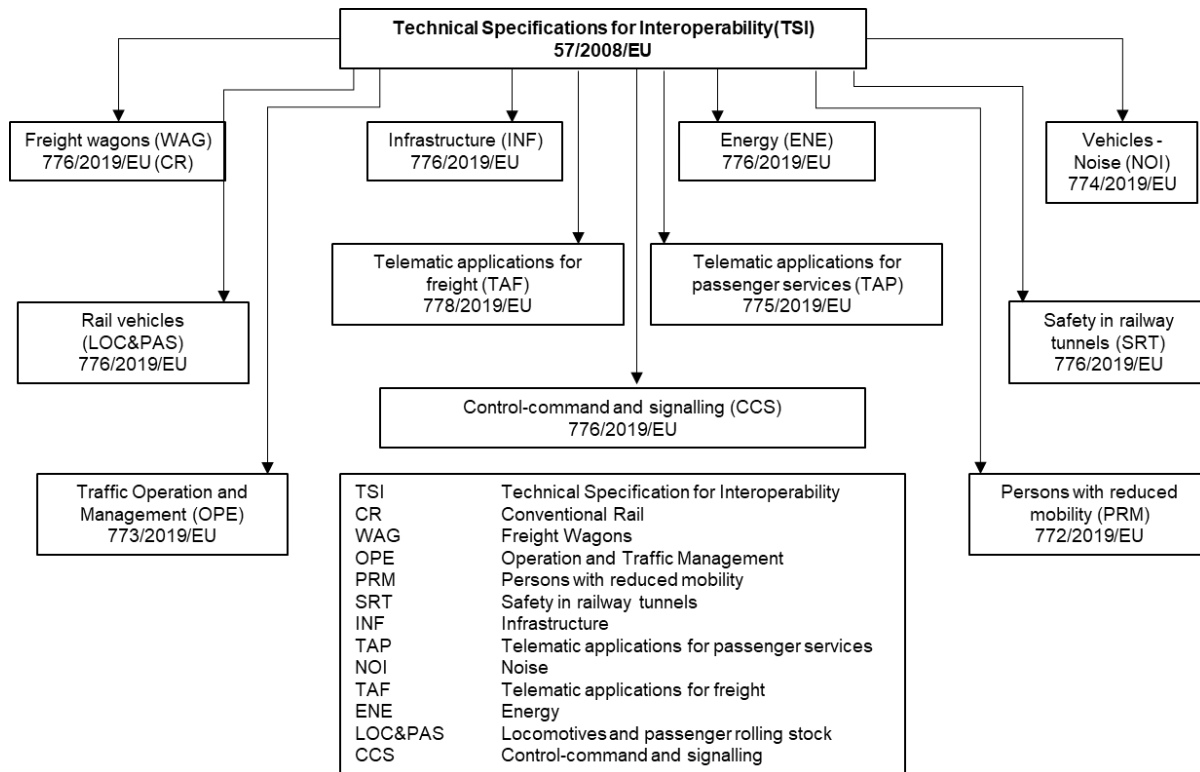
Technical Specifications for Interoperability(TSI)
57/2008/EU

Freight wagons (WAG)
776/2019/EU (CR)

Infrastructure (INF)
776/2019/EU

Energy (ENE)
776/2019/EU

Vehicles - Noise (NOI)
774/2019/EU

Telematic applications for freight (TAF)
778/2019/EU

Telematic applications for passenger services (TAP)
775/2019/EU

Rail vehicles (LOC&PAS)
776/2019/EU

Safety in railway tunnels (SRT)
776/2019/EU

Control-command and signalling (CCS)
776/2019/EU

Traffic Operation and Management (OPE)
773/2019/EU

Persons with reduced mobility (PRM)
772/2019/EU

| | |
|---|---|
| TSI | Technical Specification for Interoperability |
| CR | Conventional Rail |
| WAG | Freight Wagons |
| OPE | Operation and Traffic Management |
| PRM | Persons with reduced mobility |
| SRT | Safety in railway tunnels |
| INF | Infrastructure |
| TAP | Telematic applications for passenger services |
| NOI | Noise |
| TAF | Telematic applications for freight |
| ENE | Energy |
| LOC&PAS | Locomotives and passenger rolling stock |
| CCS | Control-command and signalling |